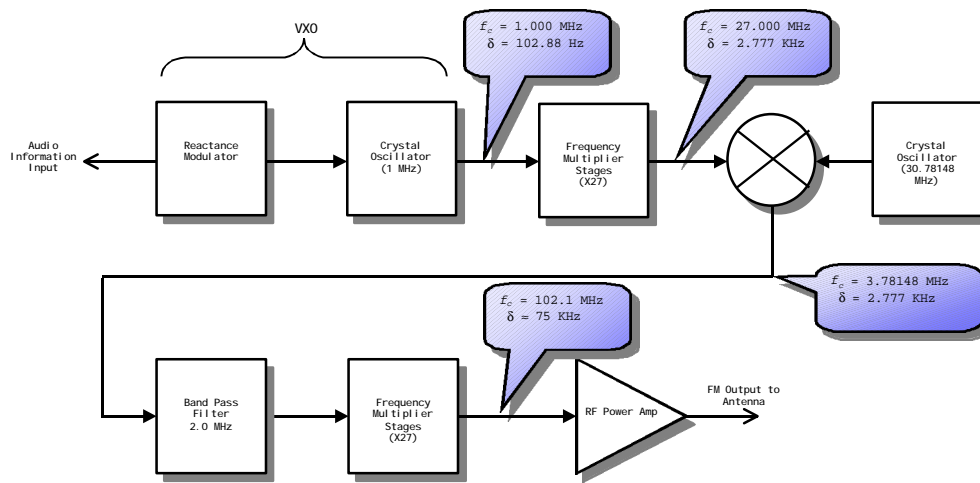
VXO

$f_c$ = 1.000 MHz
$\delta$ = 102.88 Hz

$f_c$ = 27.000 MHz
$\delta$ = 2.777 KHz

Audio Information Input

Reactance Modulator

Crystal Oscillator (1 MHz)

Frequency Multiplier Stages (X27)

Crystal Oscillator (30.78148 MHz)

$f_c$ = 3.78148 MHz
$\delta$ = 2.777 KHz

$f_c$ = 102.1 MHz
$\delta$ = 75 KHz

Band Pass Filter 2.0 MHz

Frequency Multiplier Stages (X27)

RF Power Amp

FM Output to Antenna